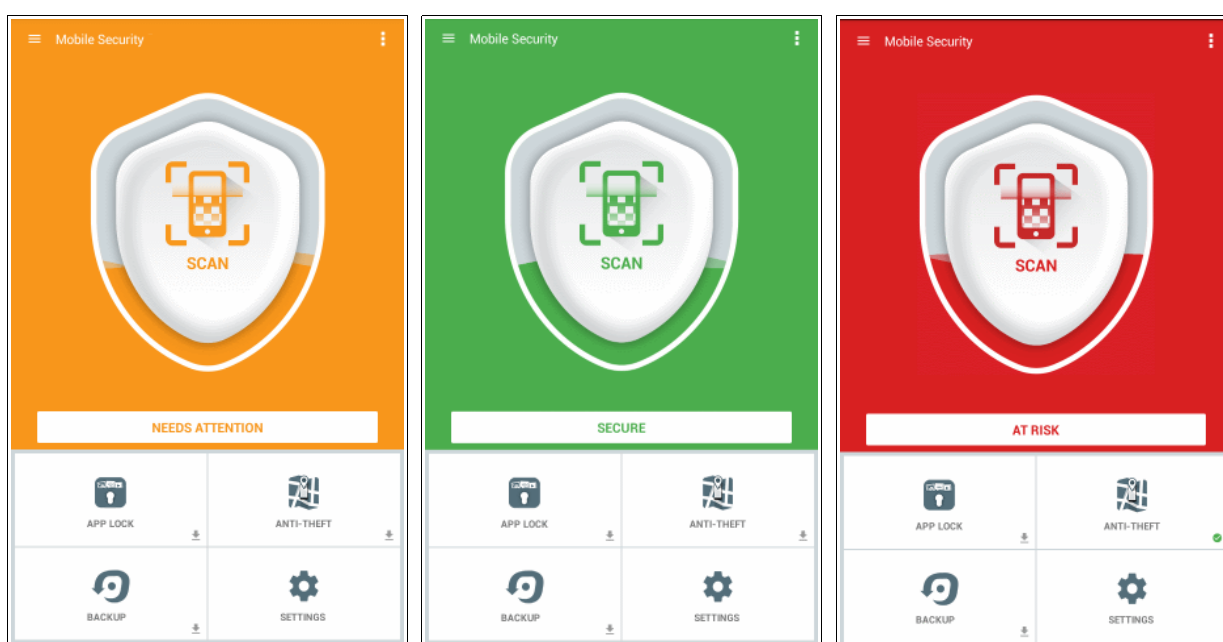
Mobile Security

SCAN

NEEDS ATTENTION

APP LOCK

ANTI-THEFT

BACKUP

SETTINGS

Mobile Security

SCAN

SECURE

APP LOCK

ANTI-THEFT

BACKUP

SETTINGS

Mobile Security

SCAN

AT RISK

APP LOCK

ANTI-THEFT

BACKUP

SETTINGS